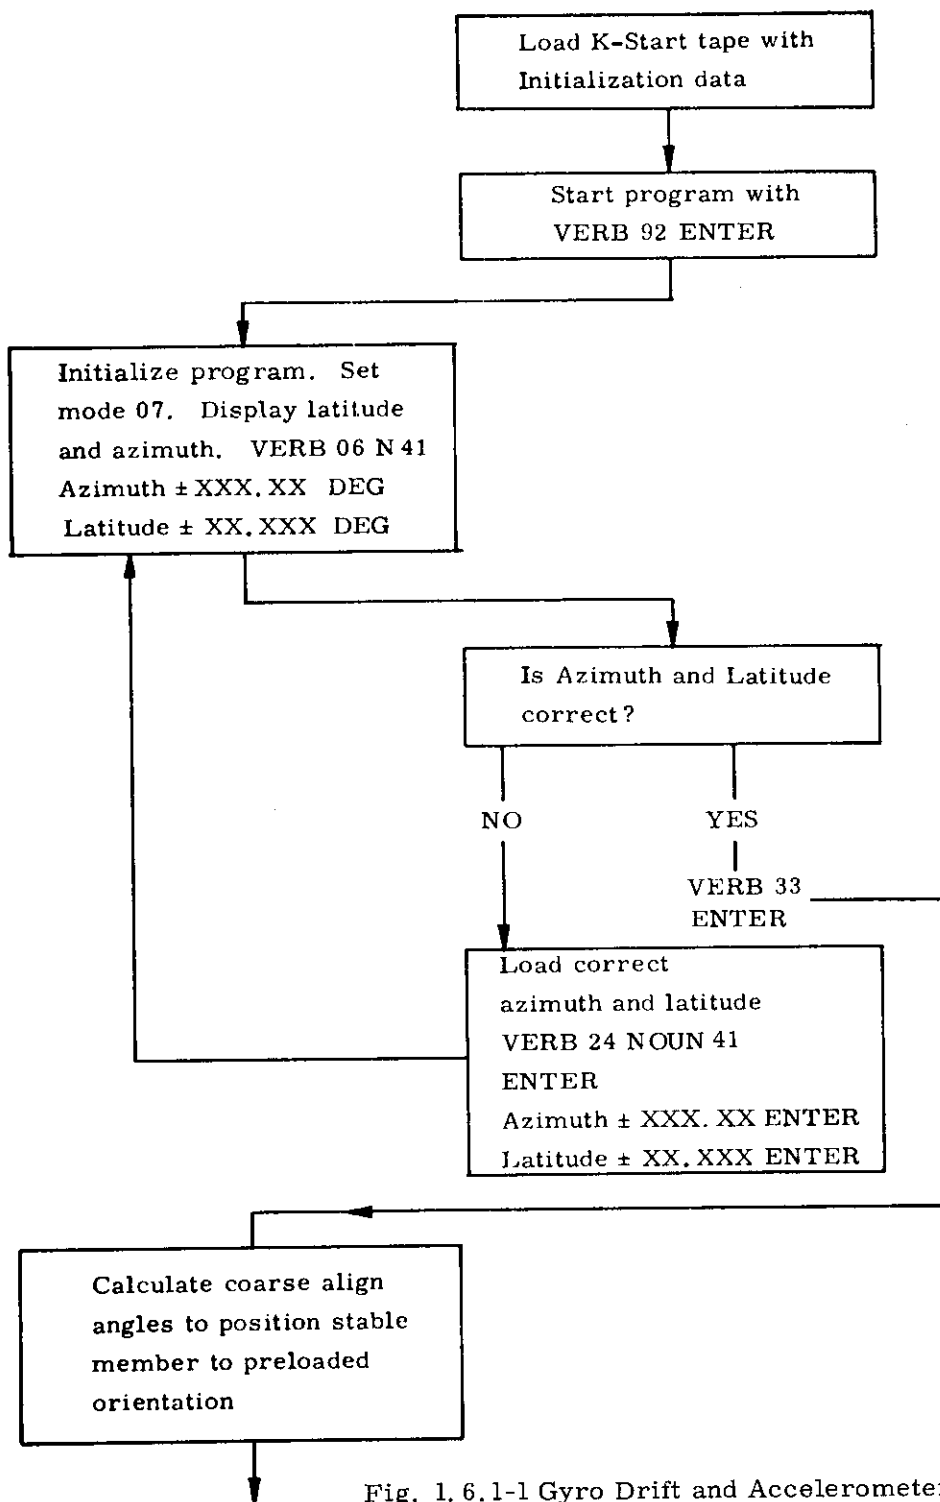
Load K-Start tape with Initialization data

Start program with VERB 92 ENTER

Initialize program. Set mode 07. Display latitude and azimuth. VERB 06 N 41
Azimuth ± XXX. XX DEG
Latitude ± XX. XXX DEG

Is Azimuth and Latitude correct?

NO

YES

VERB 33 ENTER

Load correct azimuth and latitude
VERB 24 NOUN 41 ENTER
Azimuth ± XXX. XX ENTER
Latitude ± XX. XXX ENTER

Calculate coarse align angles to position stable member to preloaded orientation

Fig. 1. 6. 1-1 Gyro Drift and Acceleromete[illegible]